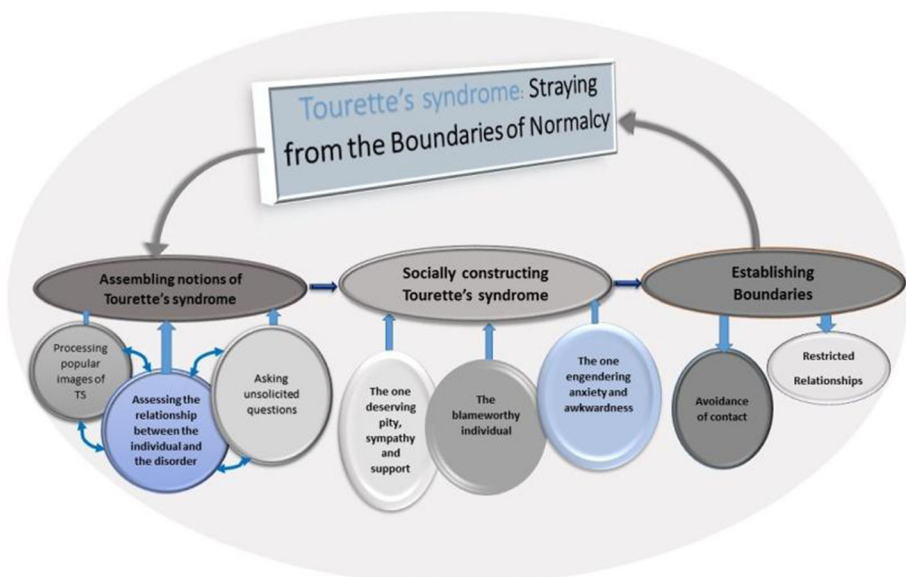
Tourette's syndrome: Straying from the Boundaries of Normalcy

Assembling notions of Tourette's syndrome

Processing popular images of TS

Assessing the relationship between the individual and the disorder

Asking unsolicited questions

Socially constructing Tourette's syndrome

The one deserving pity, sympathy and support

The blameworthy individual

The one engendering anxiety and awkwardness

Establishing Boundaries

Avoidance of contact

Restricted Relationships